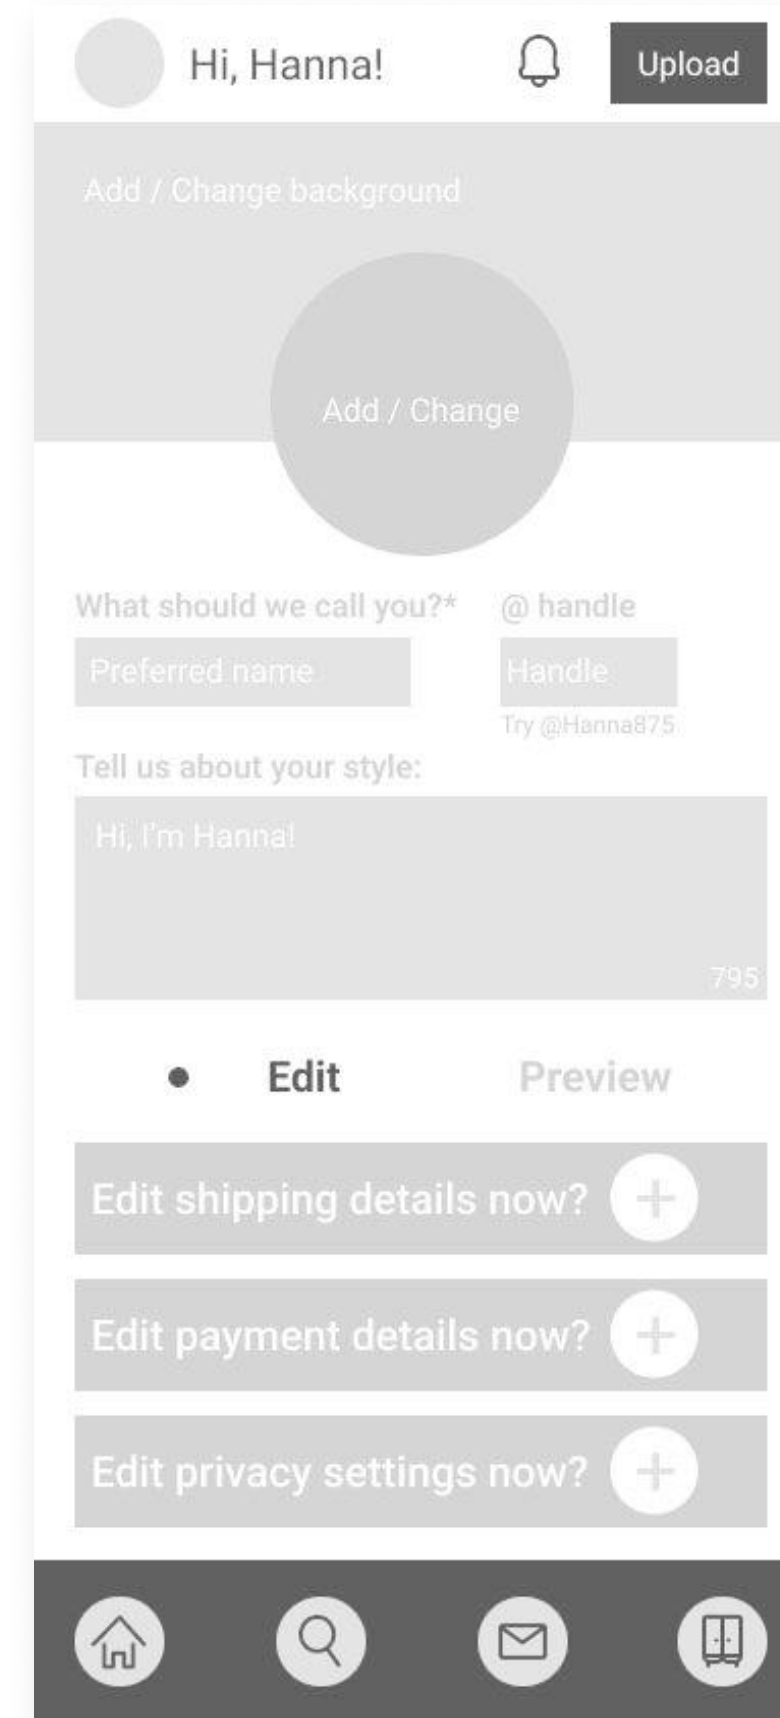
Hi, Hanna!

Upload

Add / Change background

Add / Change

What should we call you?*

Preferred name

@ handle

Handle

Try @Hanna875

Tell us about your style:

Hi, I'm Hanna!

795

Edit

Preview

Edit shipping details now?

Edit payment details now?

Edit privacy settings now?